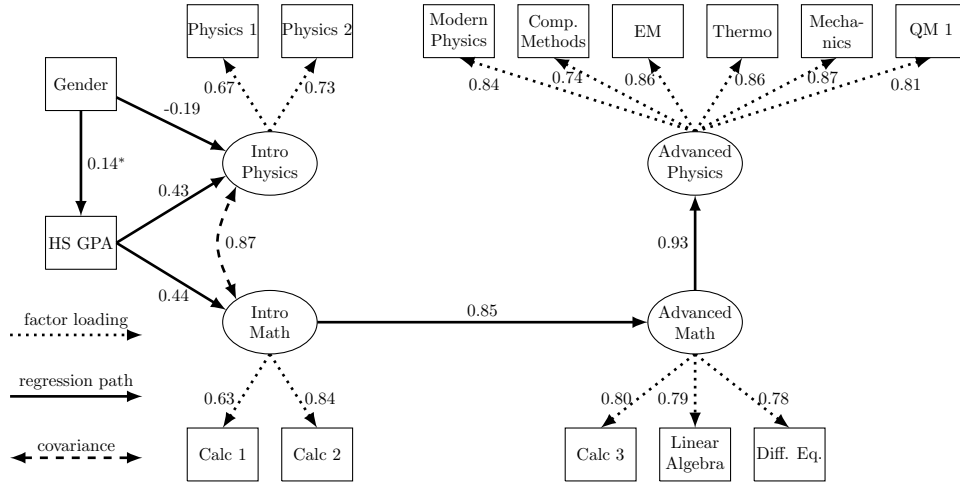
Physics 1

Physics 2

Modern Physics

Comp. Methods

EM

Thermo

Mechanics

QM 1

Gender

0.67

0.73

0.84

0.74

0.86

0.86

0.87

0.81

-0.19

$0.14^*$

Intro Physics

Advanced Physics

0.43

HS GPA

0.87

0.93

0.44

factor loading

Intro Math

0.85

Advanced Math

regression path

0.63

0.84

0.80

0.79

0.78

covariance

Calc 1

Calc 2

Calc 3

Linear Algebra

Diff. Eq.